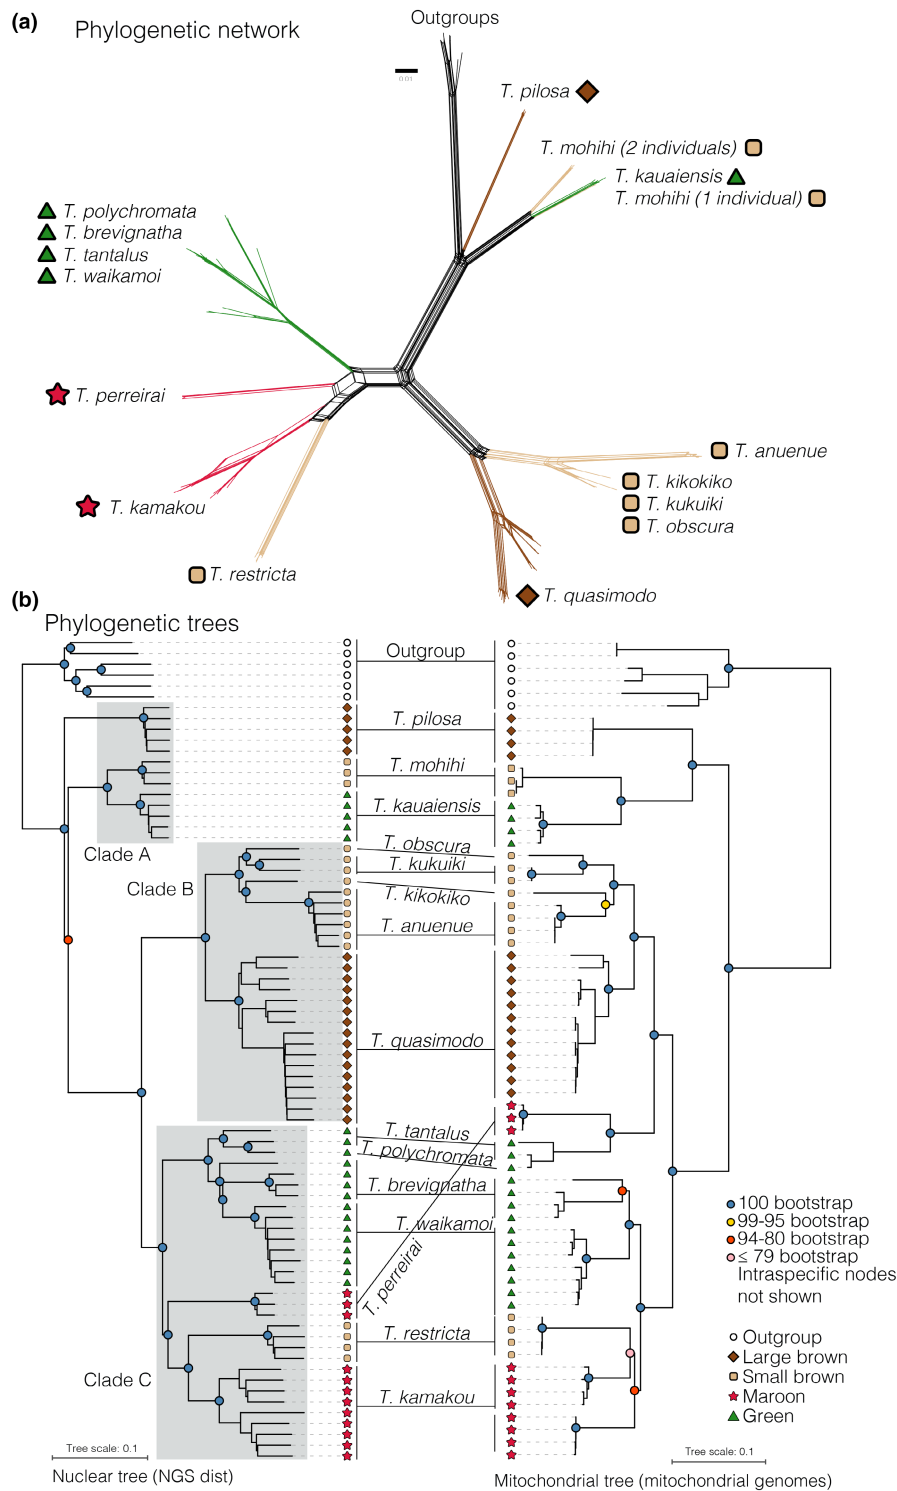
(a) Phylogenetic network

Outgroups

0.01

T. pilosa

T. mohihi (2 individuals)

T. kauaiensis

T. mohihi (1 individual)

T. polychromata
T. brevignatha
T. tantalus
T. waikamoi

T. perreirai

T. kamakou

T. restricta

T. anuenue

T. kikokiko
T. kukuiki
T. obscura

T. quasimodo

(b) Phylogenetic trees

Outgroup

T. pilosa

T. mohihi

T. kauaiensis

Clade A

T. obscura

T. kukuiki

Clade B

T. kikokiko

T. anuenue

T. quasimodo

T. tantalus

T. polychromata

T. brevignatha

T. waikamoi

T. perreirai

T. restricta

Clade C

T. kamakou

100 bootstrap
99-95 bootstrap
94-80 bootstrap
≤ 79 bootstrap
Intraspecific nodes not shown

Outgroup
Large brown
Small brown
Maroon
Green

Tree scale: 0.1
Nuclear tree (NGS dist)

Tree scale: 0.1
Mitochondrial tree (mitochondrial genomes)